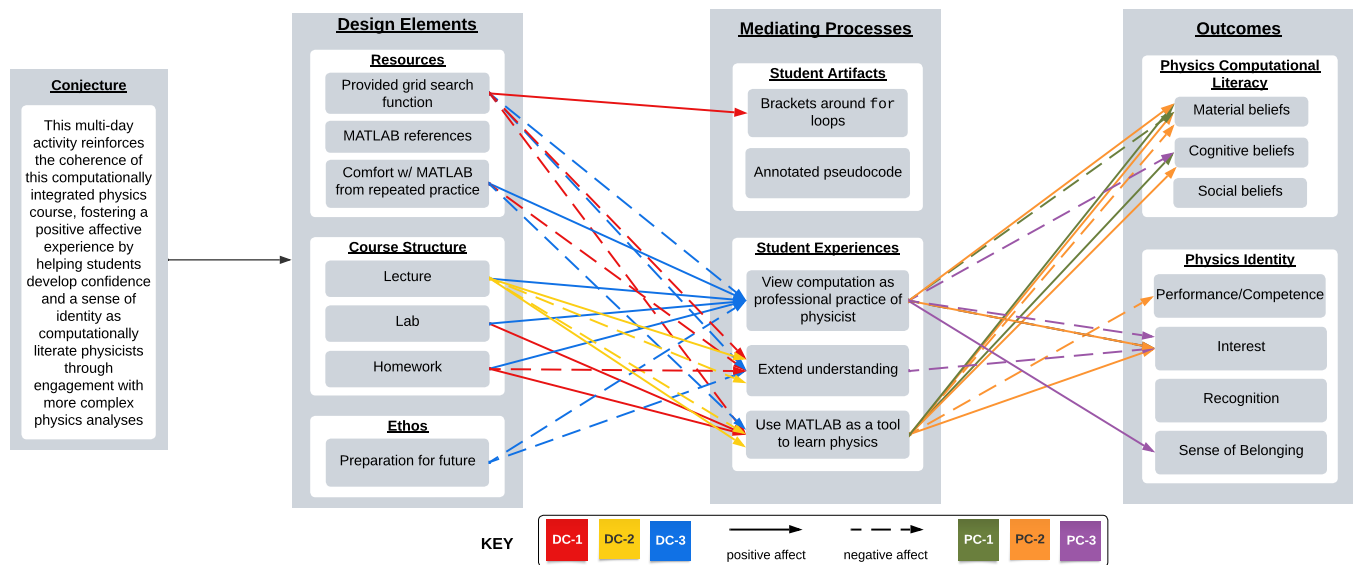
Conjecture

This multi-day activity reinforces the coherence of this computationally integrated physics course, fostering a positive affective experience by helping students develop confidence and a sense of identity as computationally literate physicists through engagement with more complex physics analyses

Design Elements

Resources

Provided grid search function

MATLAB references

Comfort w/ MATLAB from repeated practice

Course Structure

Lecture

Lab

Homework

Ethos

Preparation for future

Mediating Processes

Student Artifacts

Brackets around for loops

Annotated pseudocode

Student Experiences

View computation as professional practice of physicist

Extend understanding

Use MATLAB as a tool to learn physics

Outcomes

Physics Computational Literacy

Material beliefs

Cognitive beliefs

Social beliefs

Physics Identity

Performance/Competence

Interest

Recognition

Sense of Belonging

KEY

DC-1 DC-2 DC-3

positive affect

negative affect

PC-1 PC-2 PC-3